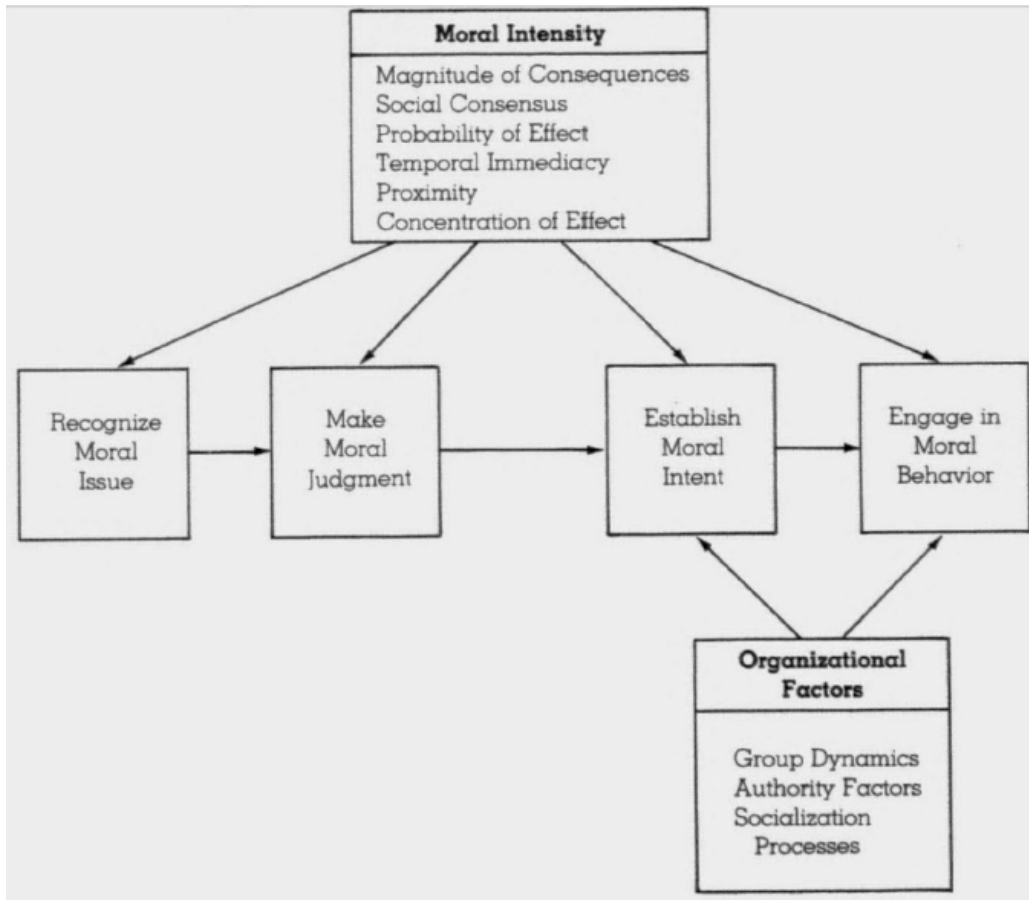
Moral Intensity

Magnitude of Consequences
Social Consensus
Probability of Effect
Temporal Immediacy
Proximity
Concentration of Effect

Recognize Moral Issue

Make Moral Judgment

Establish Moral Intent

Engage in Moral Behavior

Organizational Factors

Group Dynamics
Authority Factors
Socialization Processes